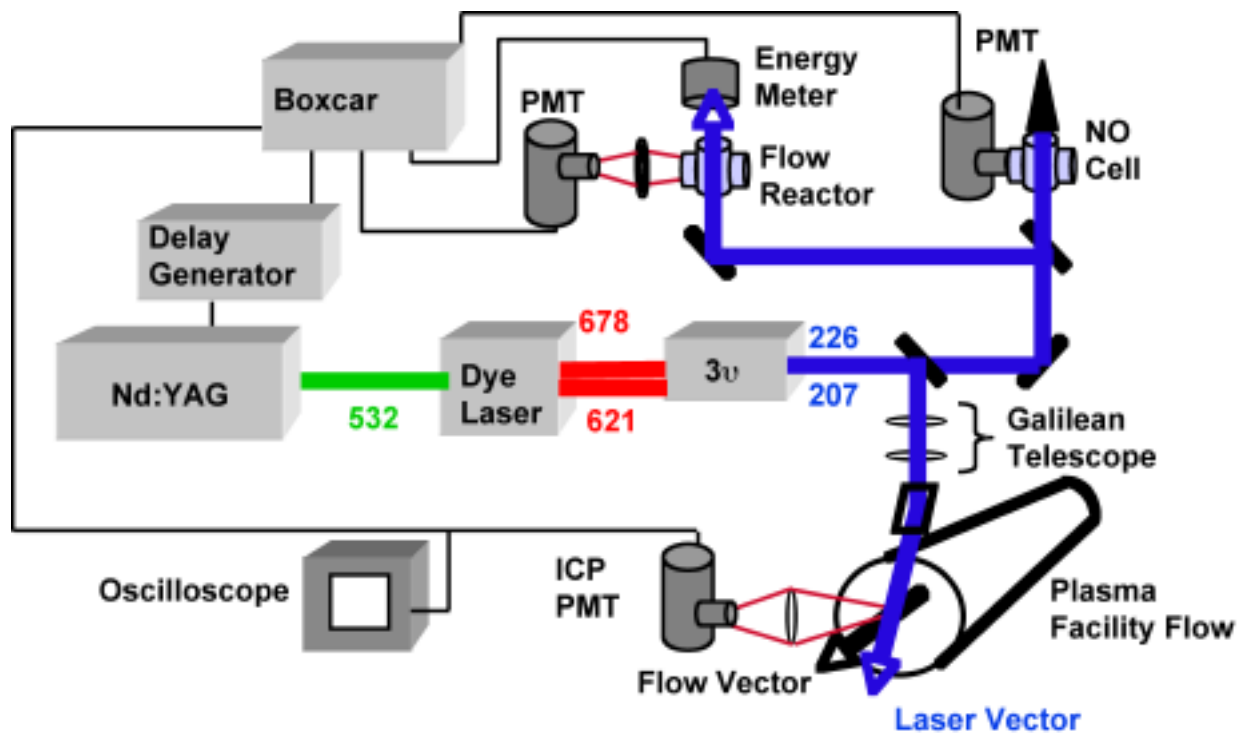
Boxcar

Energy Meter

PMT

PMT

Flow Reactor

NO Cell

Delay Generator

Nd:YAG

532

Dye Laser

678

621

3υ

226

207

Galilean Telescope

Oscilloscope

ICP PMT

Plasma Facility Flow

Flow Vector

Laser Vector